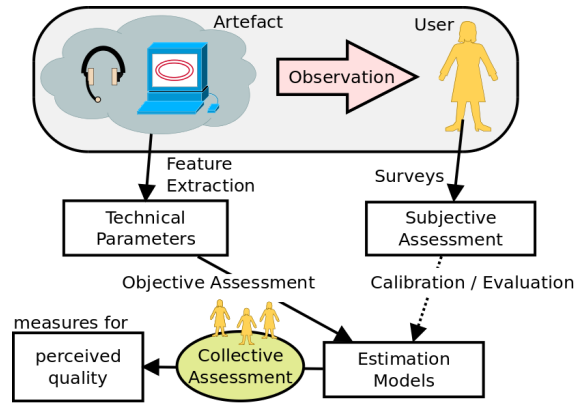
Artefact

User

Observation

Feature Extraction

Surveys

Technical Parameters

Subjective Assessment

Objective Assessment

Calibration / Evaluation

measures for

perceived quality

Collective Assessment

Estimation Models